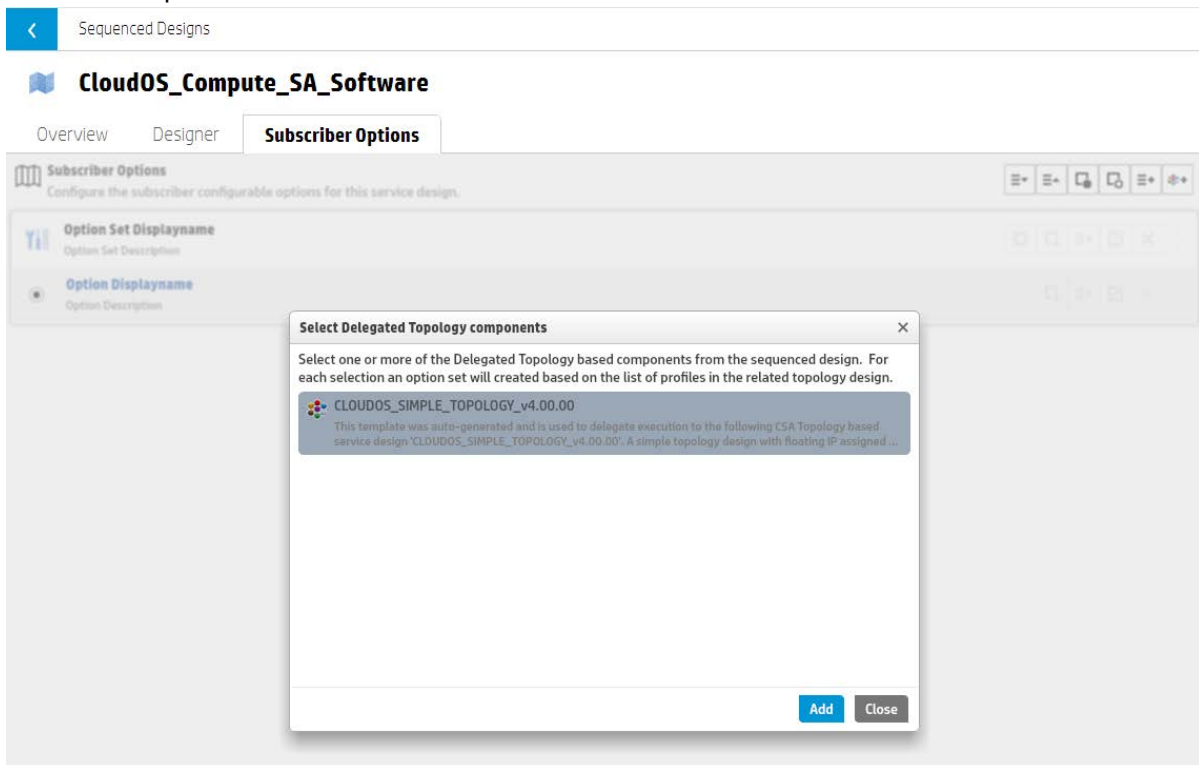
Sequenced Designs

CloudOS_Compute_SA_Software

Overview Designer Subscriber Options

Subscriber Options
Configure the subscriber configurable options for this service design.

Option Set Displayname
Option Set Description

Option Displayname
Option Description

Select Delegated Topology components ×

Select one or more of the Delegated Topology based components from the sequenced design. For each selection an option set will created based on the list of profiles in the related topology design.

CLOUDOS_SIMPLE_TOPOLOGY_v4.00.00
This template was auto-generated and is used to delegate execution to the following CSA Topology based service design 'CLOUDOS_SIMPLE_TOPOLOGY_v4.00.00'. A simple topology design with floating IP assigned ...

Add Close